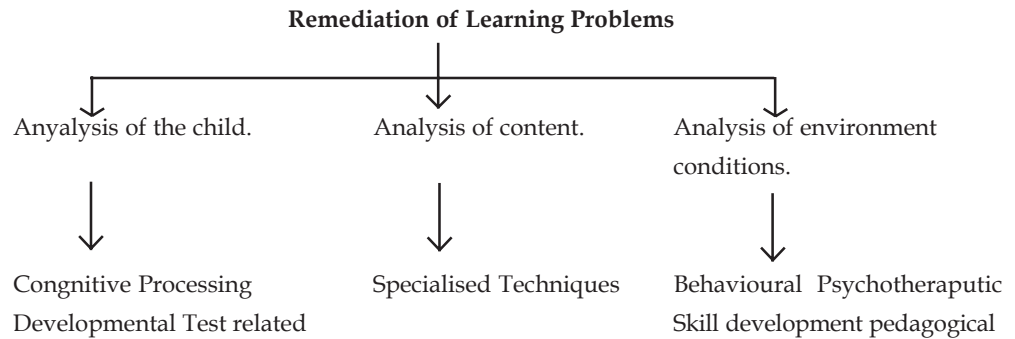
Remediation of Learning Problems

Anyalysis of the child.

Congnitive Processing
Developmental Test related

Analysis of content.

Specialised Techniques

Analysis of environment conditions.

Behavioural Psychotheraputic
Skill development pedagogical